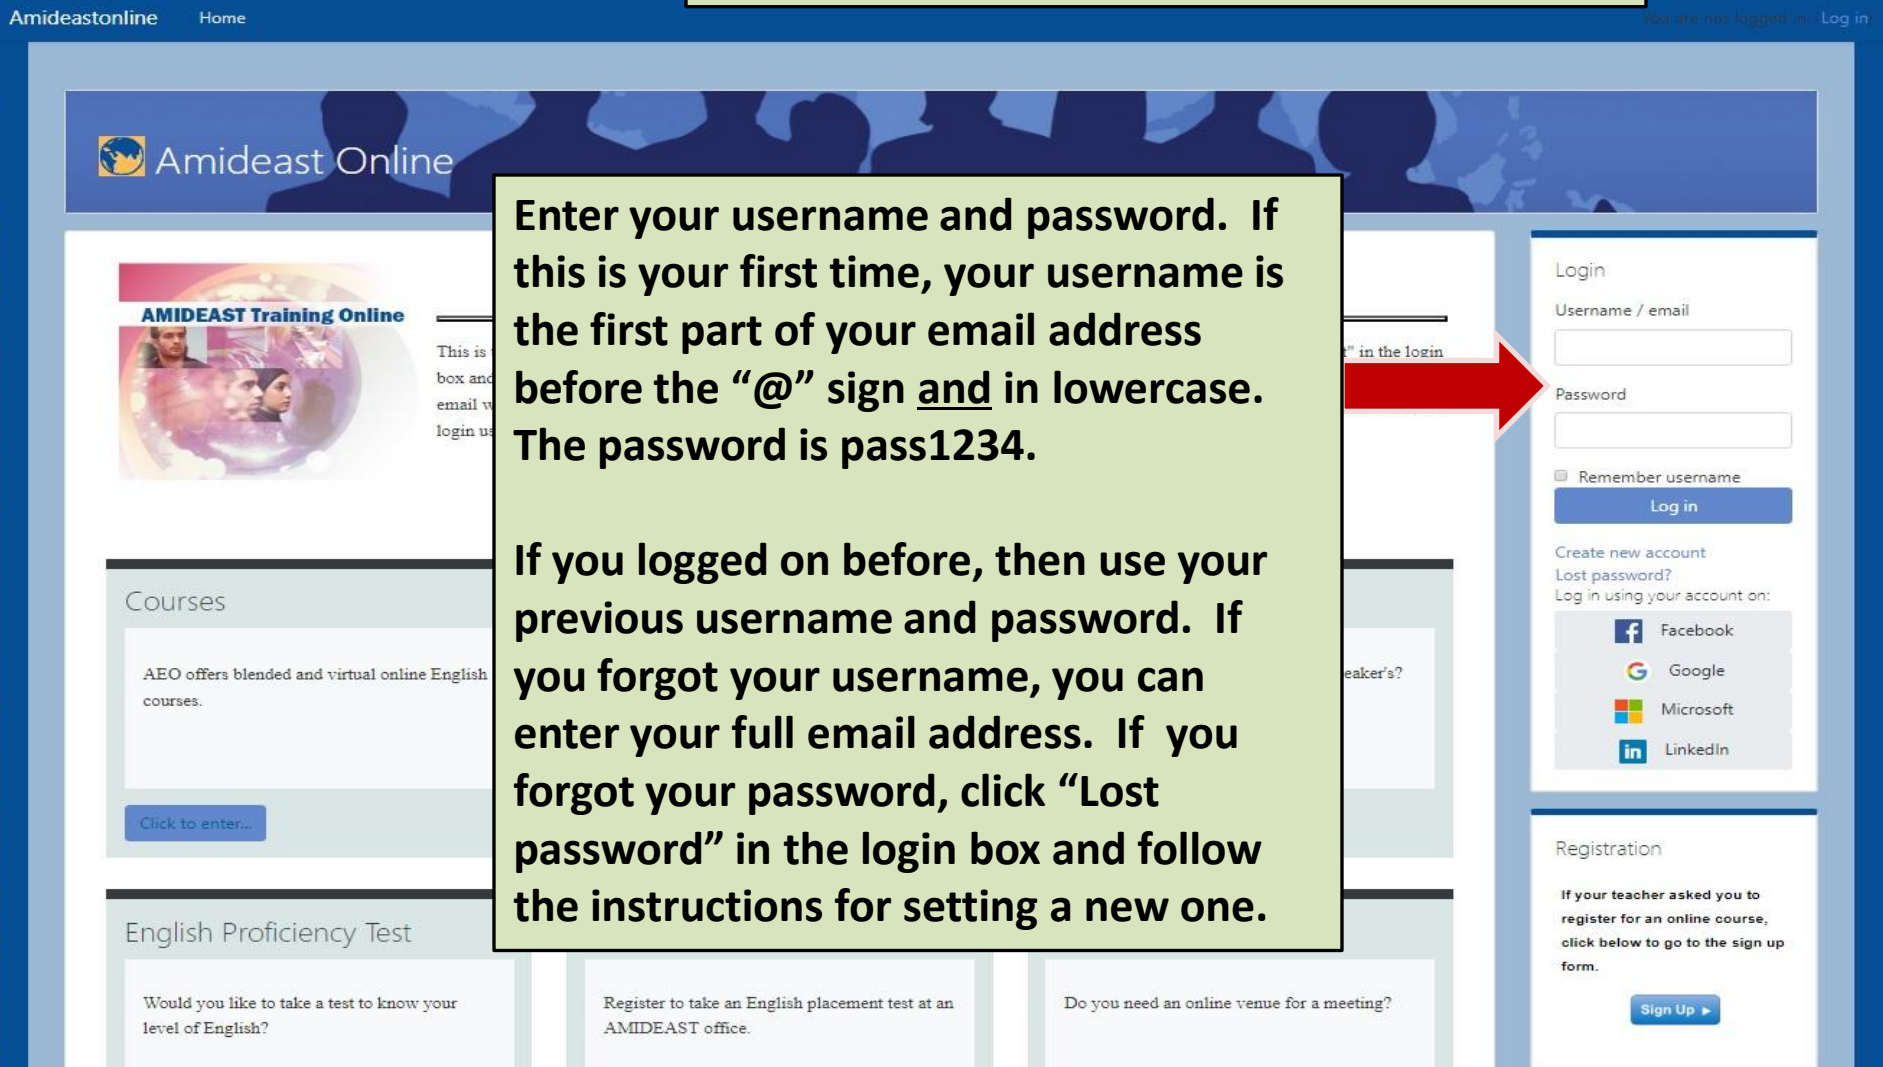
Amideastonline Home

You are not logged in. Log in

Amideast Online

AMIDEAST Training Online

This is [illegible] box and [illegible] email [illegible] login u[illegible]

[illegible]" in the login

Enter your username and password. If this is your first time, your username is the first part of your email address before the "@" sign and in lowercase. The password is pass1234.

If you logged on before, then use your previous username and password. If you forgot your username, you can enter your full email address. If you forgot your password, click "Lost password" in the login box and follow the instructions for setting a new one.

Courses

AEO offers blended and virtual online English courses.

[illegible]eaker's?

Click to enter...

English Proficiency Test

Would you like to take a test to know your level of English?

Register to take an English placement test at an AMIDEAST office.

Do you need an online venue for a meeting?

Login

Username / email

Password

Remember username

Log in

Create new account

Lost password?

Log in using your account on:

Facebook

Google

Microsoft

LinkedIn

Registration

If your teacher asked you to register for an online course, click below to go to the sign up form.

Sign Up ▸